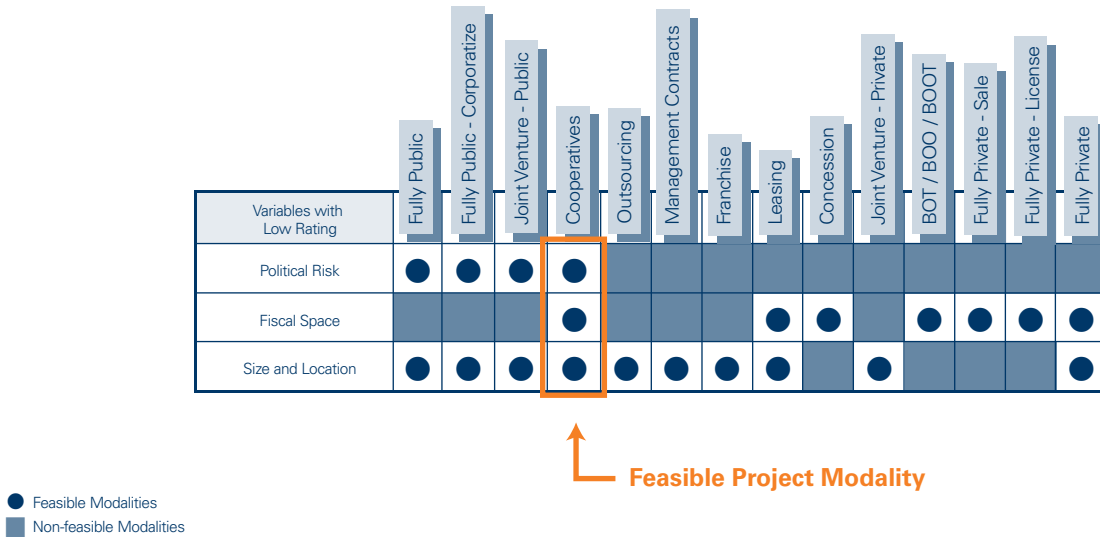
| Variables with Low Rating | Fully Public | Fully Public - Corporatize | Joint Venture - Public | Cooperatives | Outsourcing | Management Contracts | Franchise | Leasing | Concession | Joint Venture - Private | BOT / BOO / BOOT | Fully Private - Sale | Fully Private - License | Fully Private |
|---|---|---|---|---|---|---|---|---|---|---|---|---|---|---|
| Political Risk | ● | ● | ● | ● | | | | | | | | | | |
| Fiscal Space | | | | ● | | | | ● | ● | | ● | ● | ● | ● |
| Size and Location | ● | ● | ● | ● | ● | ● | ● | ● | | ● | | | | ● |

Feasible Project Modality

● Feasible Modalities
■ Non-feasible Modalities